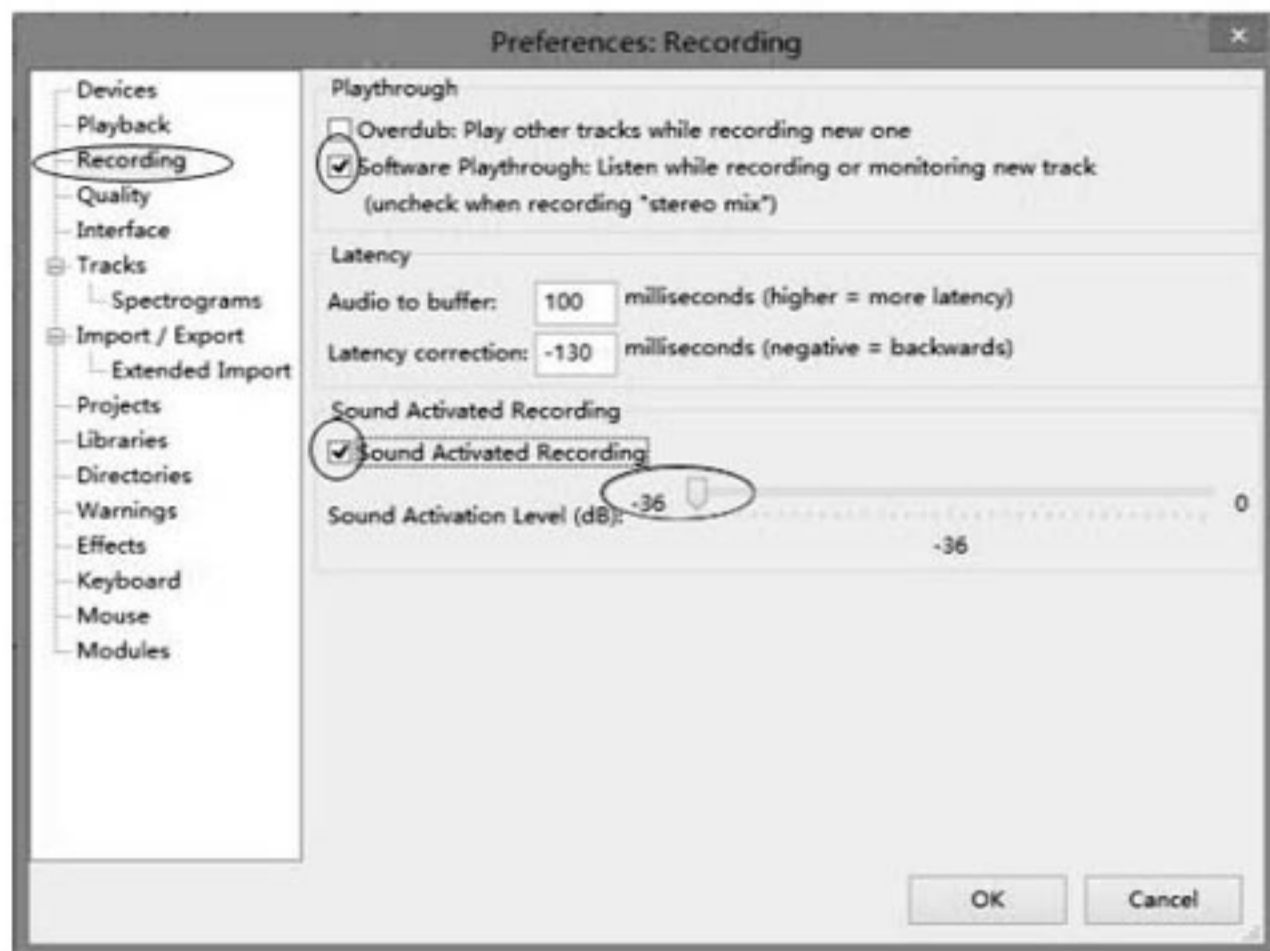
Preferences: Recording

Devices
Playback
Recording
Quality
Interface
Tracks
Spectrograms
Import / Export
Extended Import
Projects
Libraries
Directories
Warnings
Effects
Keyboard
Mouse
Modules

Playthrough

Overdub: Play other tracks while recording new one

Software Playthrough: Listen while recording or monitoring new track (uncheck when recording "stereo mix")

Latency

Audio to buffer: 100 milliseconds (higher = more latency)

Latency correction: -130 milliseconds (negative = backwards)

Sound Activated Recording

Sound Activated Recording

Sound Activation Level (dB): -36 0

-36

OK Cancel